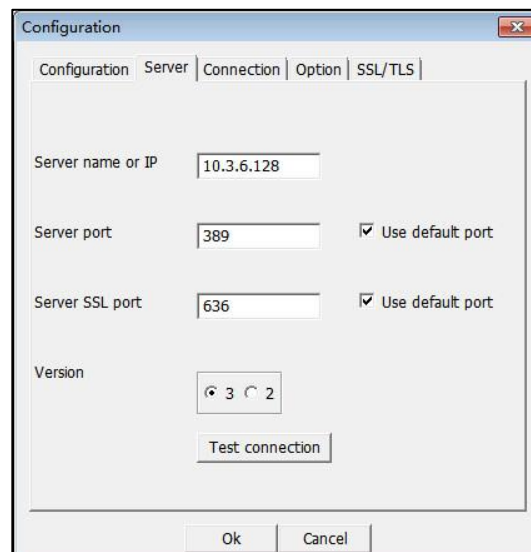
Configuration

Configuration | Server | Connection | Option | SSL/TLS

Server name or IP 10.3.6.128

Server port 389 Use default port

Server SSL port 636 Use default port

Version

3 2

Test connection

Ok Cancel